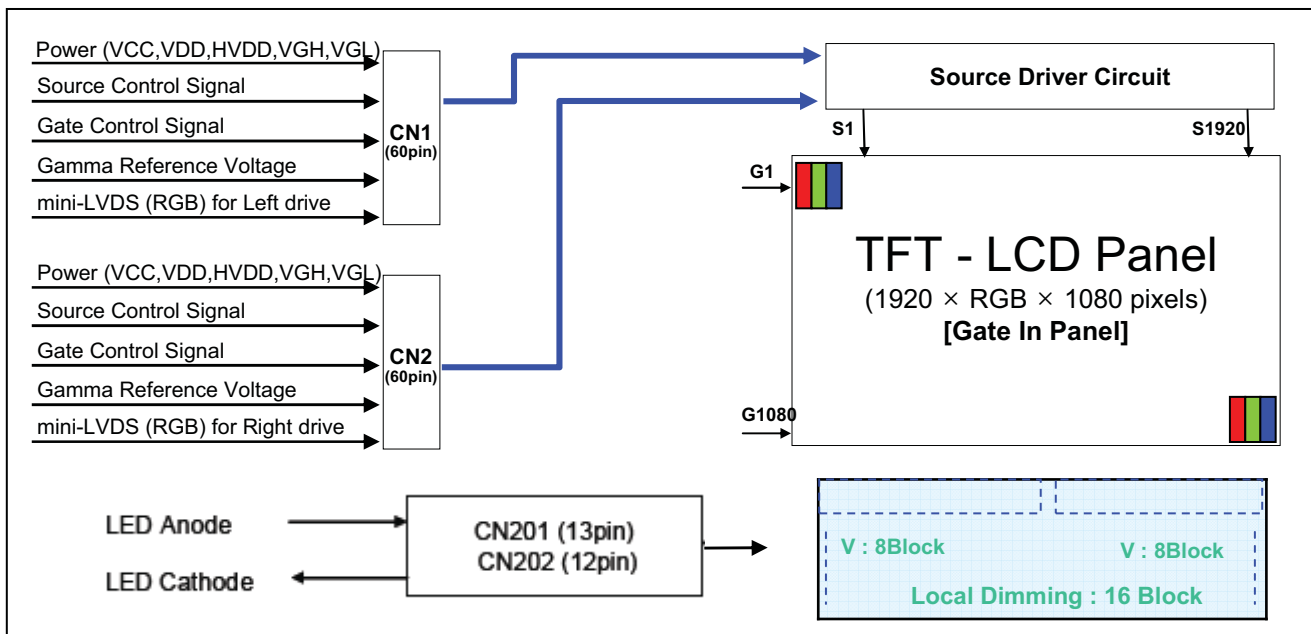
Power (VCC,VDD,HVDD,VGH,VGL)
Source Control Signal
Gate Control Signal
Gamma Reference Voltage
mini-LVDS (RGB) for Left drive

CN1
(60pin)

Power (VCC,VDD,HVDD,VGH,VGL)
Source Control Signal
Gate Control Signal
Gamma Reference Voltage
mini-LVDS (RGB) for Right drive

CN2
(60pin)

Source Driver Circuit

S1

S1920

G1

TFT - LCD Panel
(1920 × RGB × 1080 pixels)
[Gate In Panel]

G1080

LED Anode
LED Cathode

CN201 (13pin)
CN202 (12pin)

V : 8Block
V : 8Block
Local Dimming : 16 Block